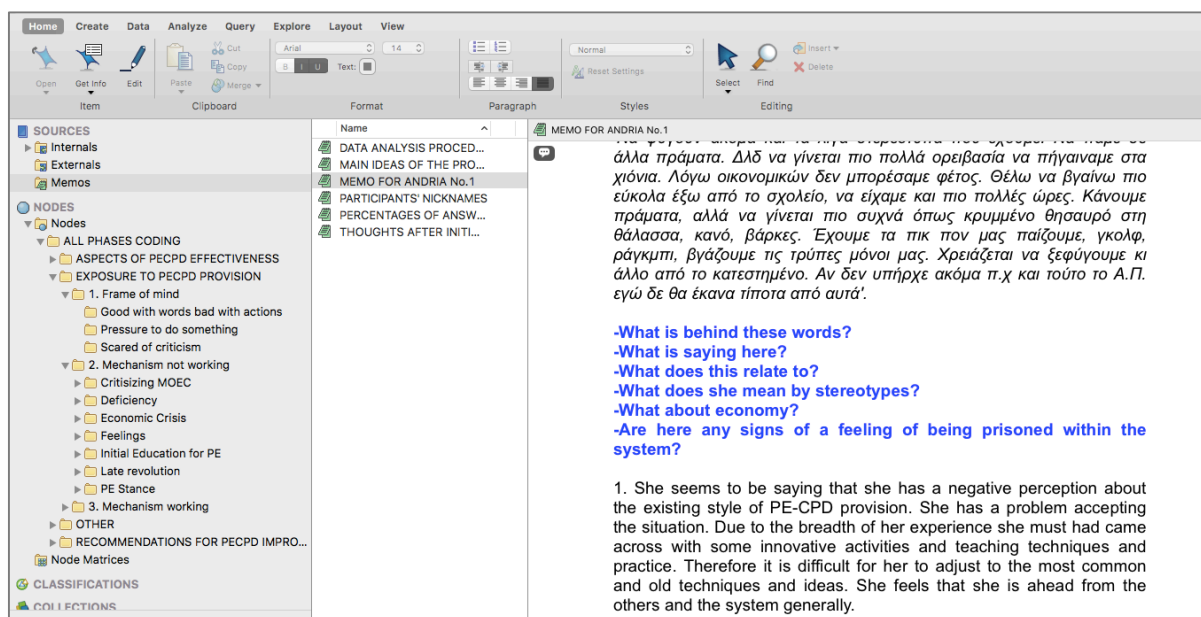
Home Create Data Analyze Query Explore Layout View

Open Get Info Edit
Item

Paste Cut Copy Merge
Clipboard

Arial 14
B I U Text:
Format

Paragraph

Normal
Reset Settings
Styles

Select Find
Insert Delete
Editing

SOURCES
Internals
Externals
Memos

NODES
Nodes
ALL PHASES CODING
ASPECTS OF PECPD EFFECTIVENESS
EXPOSURE TO PECPD PROVISION
1. Frame of mind
Good with words bad with actions
Pressure to do something
Scared of criticism
2. Mechanism not working
Critisizing MOEC
Deficiency
Economic Crisis
Feelings
Initial Education for PE
Late revolution
PE Stance
3. Mechanism working
OTHER
RECOMMENDATIONS FOR PECPD IMPRO...
Node Matrices

CLASSIFICATIONS
COLLECTIONS

Name
DATA ANALYSIS PROCED...
MAIN IDEAS OF THE PRO...
MEMO FOR ANDRIA No.1
PARTICIPANTS' NICKNAMES
PERCENTAGES OF ANSW...
THOUGHTS AFTER INITI...

MEMO FOR ANDRIA No.1

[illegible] άλλα πράγματα. Δλδ να γίνεται πιο πολλά ορειβασία να πήγαιναμε στα χιόνια. Λόγω οικονομικών δεν μπορέσαμε φέτος. Θέλω να βγαίνω πιο εύκολα έξω από το σχολείο, να είχαμε και πιο πολλές ώρες. Κάνουμε πράματα, αλλά να γίνεται πιο συχνά όπως κρυμμένο θησαυρό στη θάλασσα, κανό, βάρκες. Έχουμε τα πικ πον μας παίζουμε, γκολφ, ράγκμπι, βγάζουμε τις τρύπες μόνοι μας. Χρειάζεται να ξεφύγουμε κι άλλο από το κατεστημένο. Αν δεν υπήρχε ακόμα π.χ και τούτο το Α.Π. εγώ δε θα έκανα τίποτα από αυτά'.

-What is behind these words?
-What is saying here?
-What does this relate to?
-What does she mean by stereotypes?
-What about economy?
-Are here any signs of a feeling of being prisoned within the system?

1. She seems to be saying that she has a negative perception about the existing style of PE-CPD provision. She has a problem accepting the situation. Due to the breadth of her experience she must had came across with some innovative activities and teaching techniques and practice. Therefore it is difficult for her to adjust to the most common and old techniques and ideas. She feels that she is ahead from the others and the system generally.